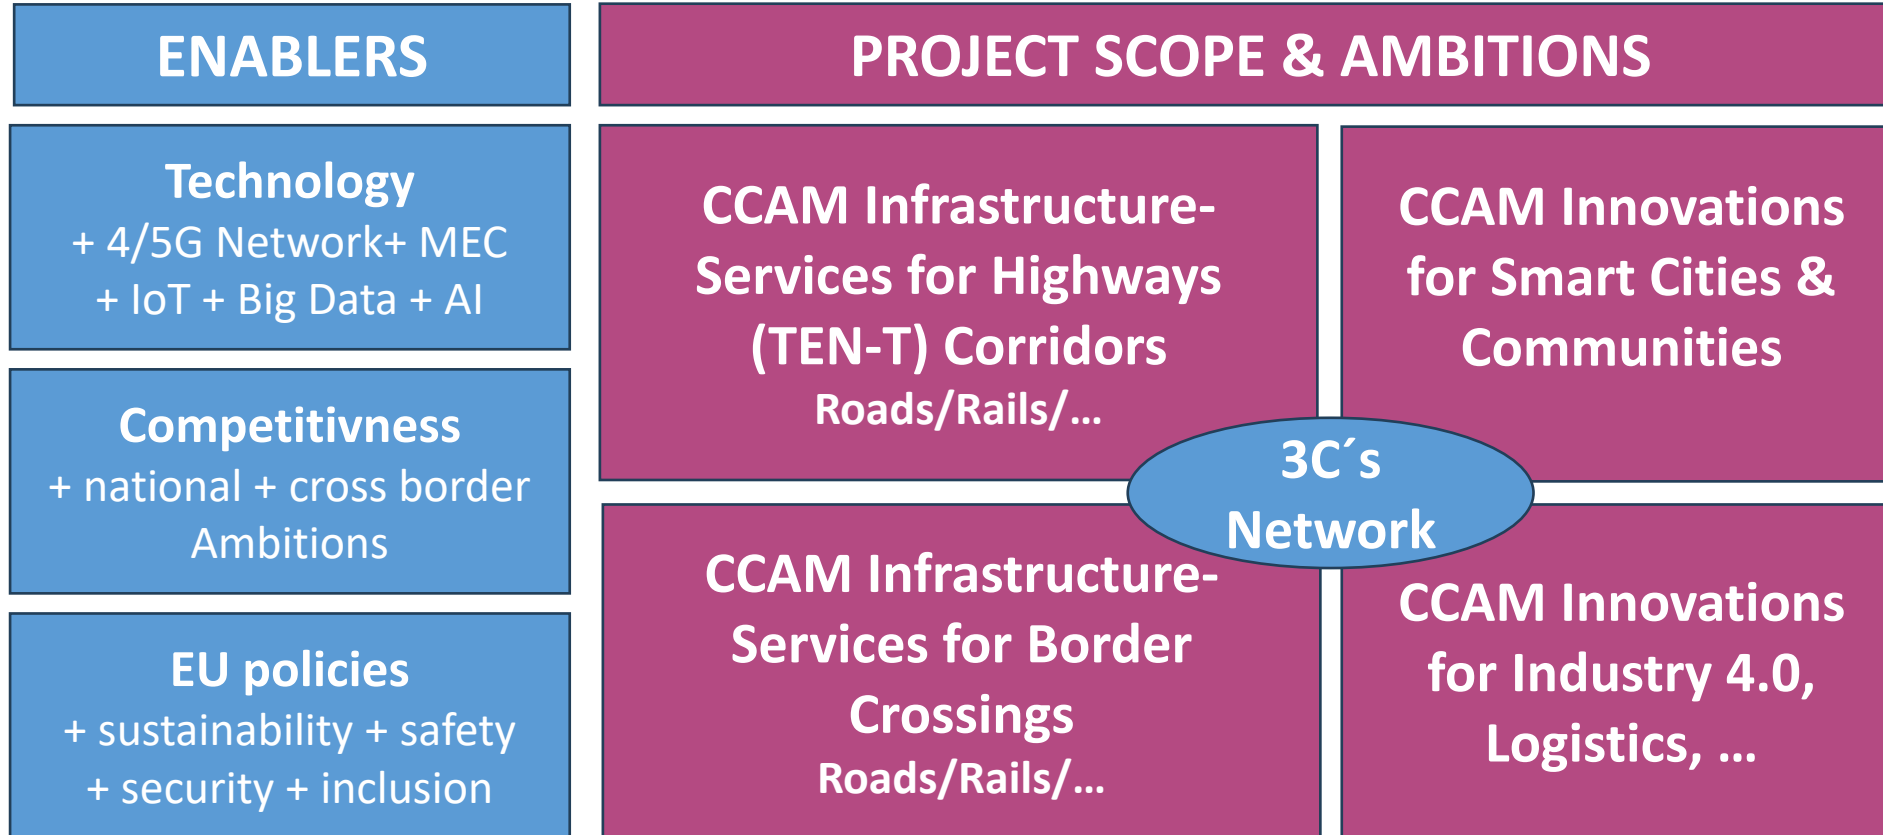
ENABLERS

Technology
+ 4/5G Network+ MEC
+ IoT + Big Data + AI

Competitivness
+ national + cross border
Ambitions

EU policies
+ sustainability + safety
+ security + inclusion

PROJECT SCOPE & AMBITIONS

CCAM Infrastructure-Services for Highways (TEN-T) Corridors
Roads/Rails/...

CCAM Innovations for Smart Cities & Communities

3C´s Network

CCAM Infrastructure-Services for Border Crossings
Roads/Rails/...

CCAM Innovations for Industry 4.0, Logistics, ...